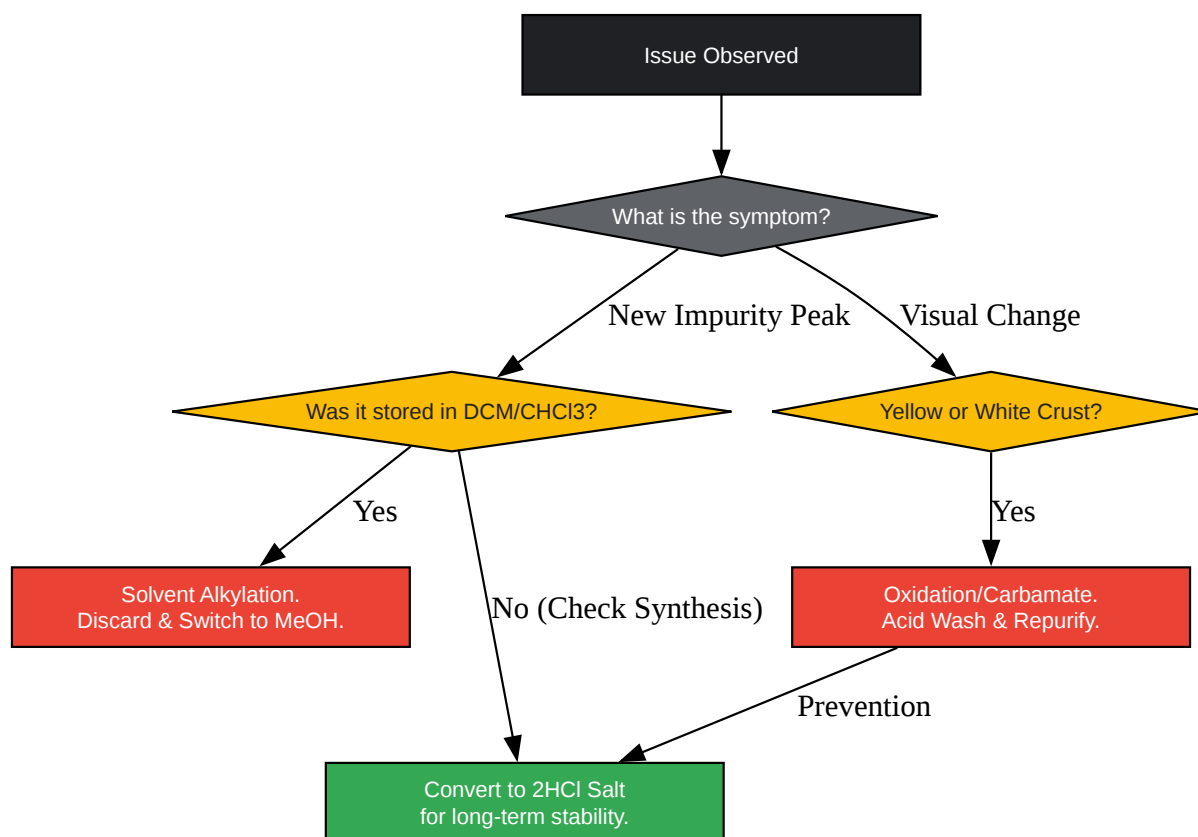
Issue Observed

What is the symptom?

New Impurity Peak

Visual Change

Was it stored in DCM/CHCl3?

Yellow or White Crust?

Yes

Yes

Solvent Alkylation.
Discard & Switch to MeOH.

No (Check Synthesis)

Oxidation/Carbamate.
Acid Wash & Repurify.

Prevention

Convert to 2HCl Salt
for long-term stability.